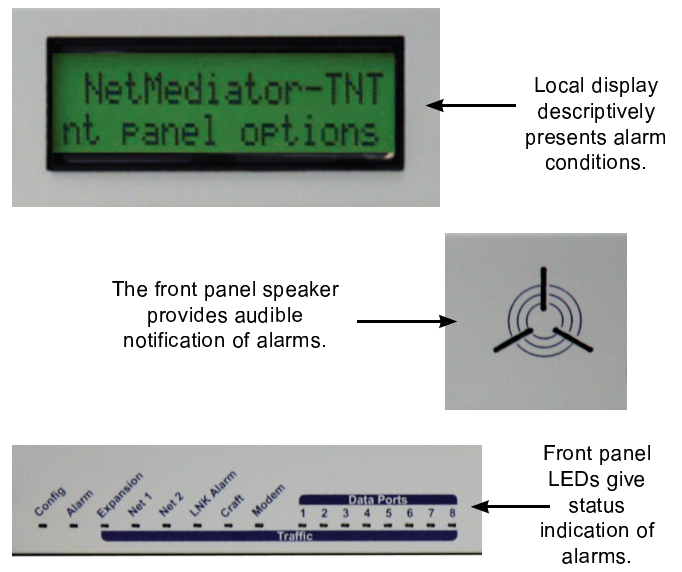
NetMediator-TNT
nt panel options

Local display descriptively presents alarm conditions.

The front panel speaker provides audible notification of alarms.

Config Alarm Expansion Net 1 Net 2 LNK Alarm Craft Modem

Data Ports
1 2 3 4 5 6 7 8

Traffic

Front panel LEDs give status indication of alarms.